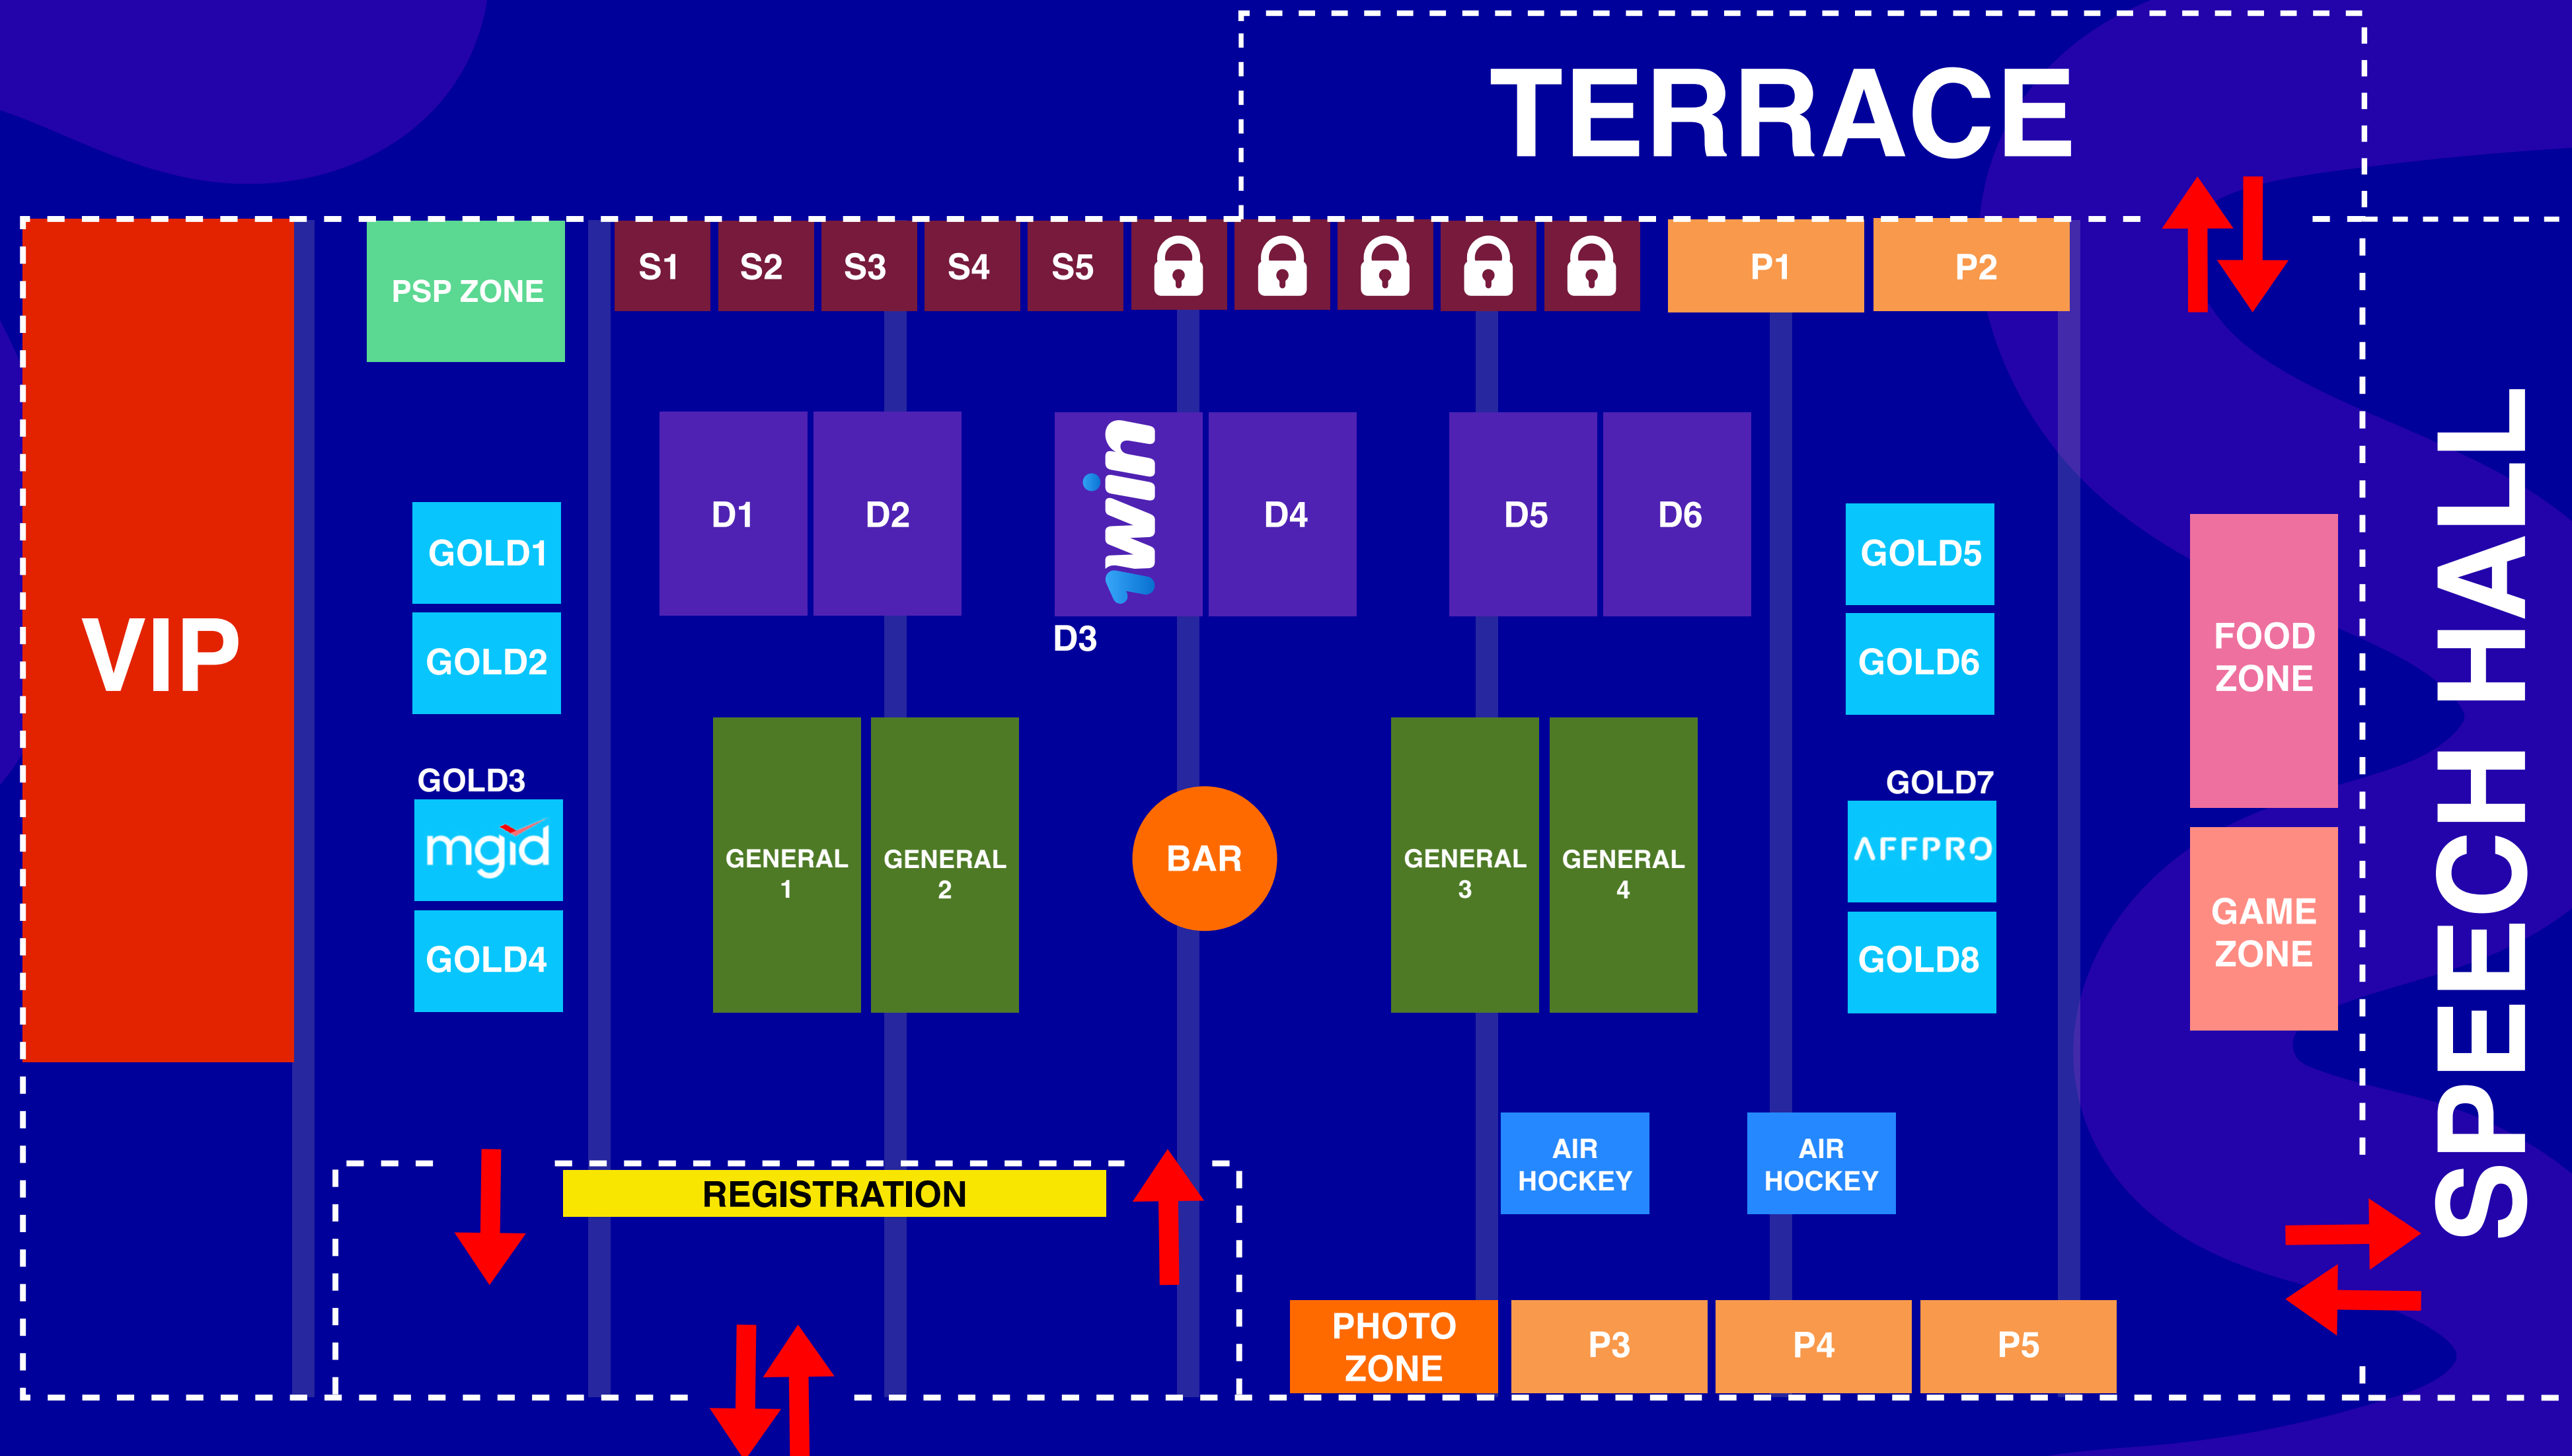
TERRACE

VIP

PSP ZONE

S1 S2 S3 S4 S5

P1 P2

D1 D2

1win

D3

D4

D5 D6

GOLD1
GOLD2
GOLD3
mgid
GOLD4

GOLD5
GOLD6
GOLD7
AFFPRO
GOLD8

FOOD ZONE

GAME ZONE

SPEECH HALL

GENERAL 1
GENERAL 2

BAR

GENERAL 3
GENERAL 4

AIR HOCKEY
AIR HOCKEY

REGISTRATION

PHOTO ZONE
P3 P4 P5